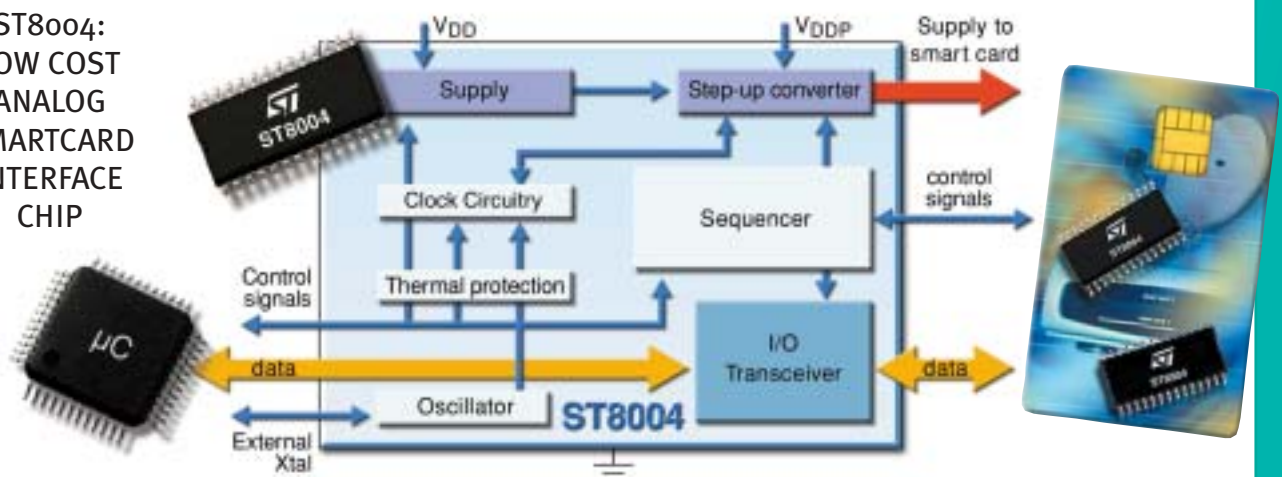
ST8004: OW COST ANALOG MARTCARD NTERFACE CHIP

$V_{DD}$

$V_{DDP}$

Supply to smart card

Supply

Step-up converter

ST8004

Clock Circuitry

Sequencer

control signals

Control signals

Thermal protection

$\mu C$

data

I/O Transceiver

data

Oscillator

ST8004

External Xtal

ST8004

ST8004